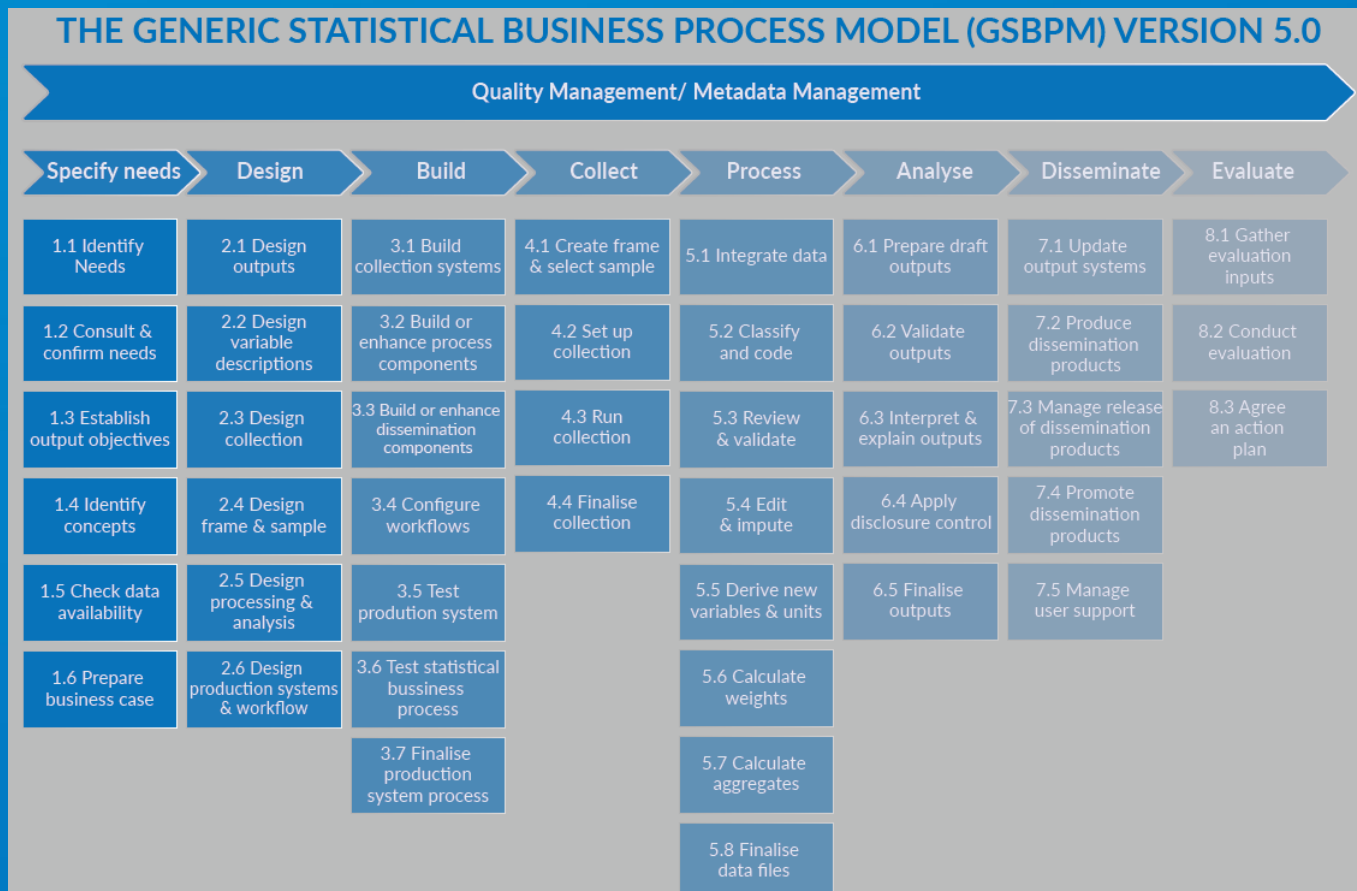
THE GENERIC STATISTICAL BUSINESS PROCESS MODEL (GSBPM) VERSION 5.0

Quality Management/ Metadata Management

| Specify needs | Design | Build | Collect | Process | Analyse | Disseminate | Evaluate |
|---|---|---|---|---|---|---|---|
| 1.1 Identify Needs | 2.1 Design outputs | 3.1 Build collection systems | 4.1 Create frame & select sample | 5.1 Integrate data | 6.1 Prepare draft outputs | 7.1 Update output systems | 8.1 Gather evaluation inputs |
| 1.2 Consult & confirm needs | 2.2 Design variable descriptions | 3.2 Build or enhance process components | 4.2 Set up collection | 5.2 Classify and code | 6.2 Validate outputs | 7.2 Produce dissemination products | 8.2 Conduct evaluation |
| 1.3 Establish output objectives | 2.3 Design collection | 3.3 Build or enhance dissemination components | 4.3 Run collection | 5.3 Review & validate | 6.3 Interpret & explain outputs | 7.3 Manage release of dissemination products | 8.3 Agree an action plan |
| 1.4 Identify concepts | 2.4 Design frame & sample | 3.4 Configure workflows | 4.4 Finalise collection | 5.4 Edit & impute | 6.4 Apply disclosure control | 7.4 Promote dissemination products | |
| 1.5 Check data availability | 2.5 Design processing & analysis | 3.5 Test prodution system | | 5.5 Derive new variables & units | 6.5 Finalise outputs | 7.5 Manage user support | |
| 1.6 Prepare business case | 2.6 Design production systems & workflow | 3.6 Test statistical bussiness process | | 5.6 Calculate weights | | | |
| | | 3.7 Finalise production system process | | 5.7 Calculate aggregates | | | |
| | | | | 5.8 Finalise data files | | | |